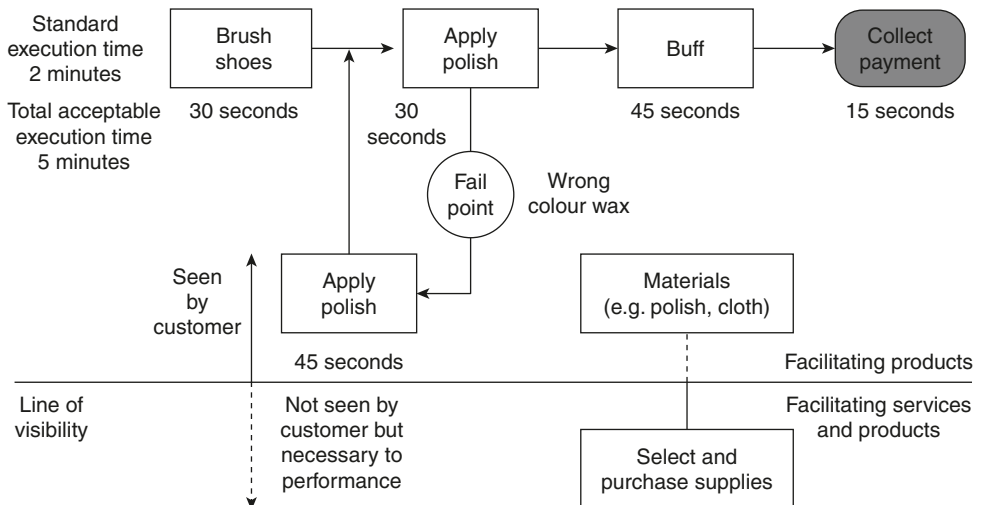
Standard execution time 2 minutes

Total acceptable execution time 5 minutes

Brush shoes

30 seconds

Apply polish

30 seconds

Buff

45 seconds

Collect payment

15 seconds

Fail point

Wrong colour wax

Seen by customer

Apply polish

45 seconds

Materials (e.g. polish, cloth)

Facilitating products

Line of visibility

Not seen by customer but necessary to performance

Facilitating services and products

Select and purchase supplies